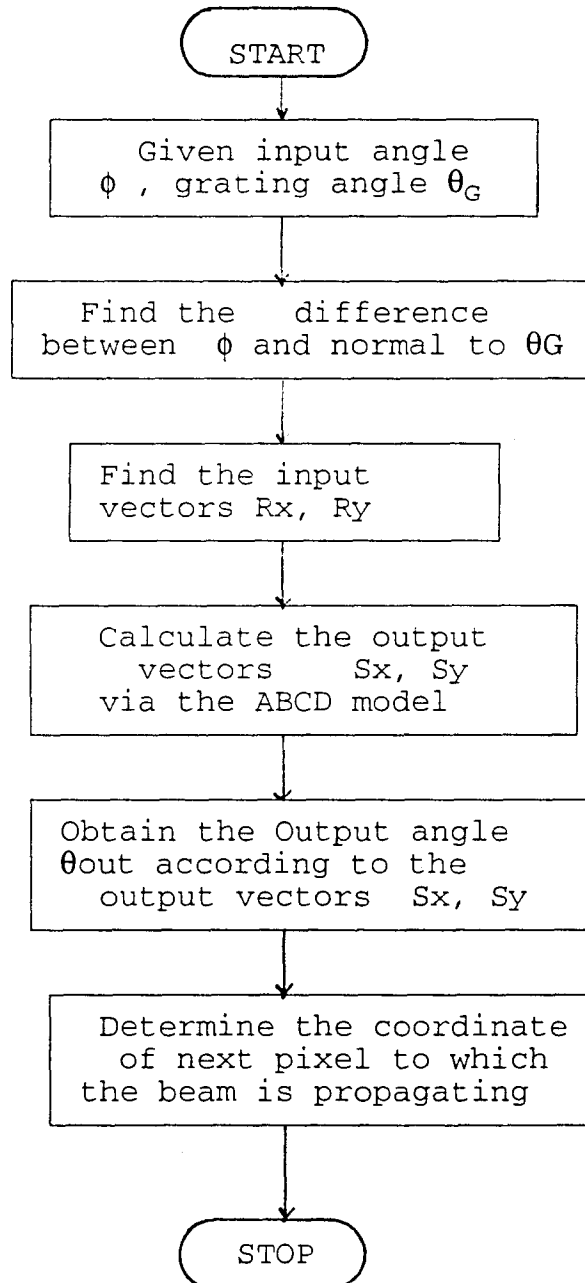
START

Given input angle $\phi$ , grating angle $\theta_G$

Find the difference between $\phi$ and normal to $\theta G$

Find the input vectors Rx, Ry

Calculate the output vectors Sx, Sy via the ABCD model

Obtain the Output angle $\theta$out according to the output vectors Sx, Sy

Determine the coordinate of next pixel to which the beam is propagating

STOP